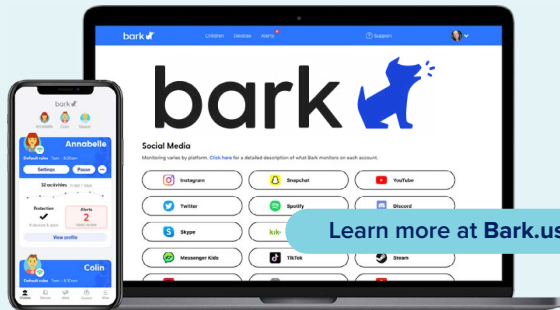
bark

Children Devices Alerts

Support

bark

Social Media

Monitoring varies by platform. Click here for a detailed description of what Bark monitors on each account.

Instagram

Snapchat

YouTube

Twitter

Spotify

Discord

Skype

kik

Messenger Kids

TikTok

Steam

Learn more at Bark.us

bark

Annabelle

Annabelle

Default rules

Settings

Pause

32 activities

Protection

Alerts

2

View profile

Colin

Default rules